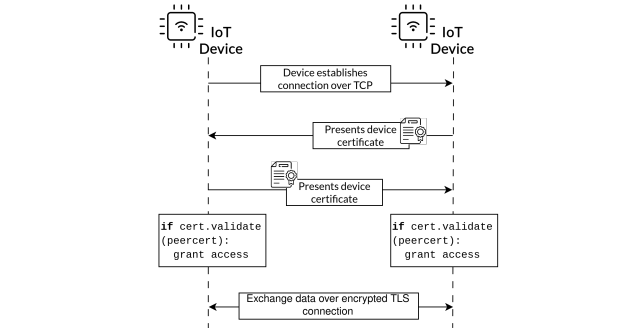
IoT Device

IoT Device

Device establishes connection over TCP

Presents device certificate

Presents device certificate

**if** cert.validate (peercert):
  grant access

**if** cert.validate (peercert):
  grant access

Exchange data over encrypted TLS connection